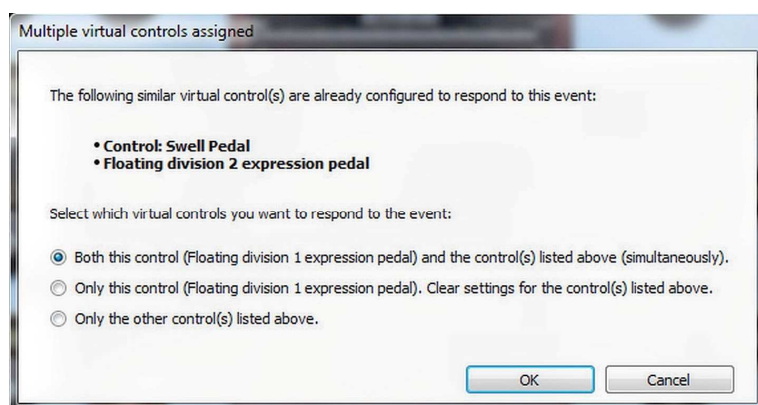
Multiple virtual controls assigned

The following similar virtual control(s) are already configured to respond to this event:

• Control: Swell Pedal
• Floating division 2 expression pedal

Select which virtual controls you want to respond to the event:

Both this control (Floating division 1 expression pedal) and the control(s) listed above (simultaneously).

Only this control (Floating division 1 expression pedal). Clear settings for the control(s) listed above.

Only the other control(s) listed above.

OK

Cancel